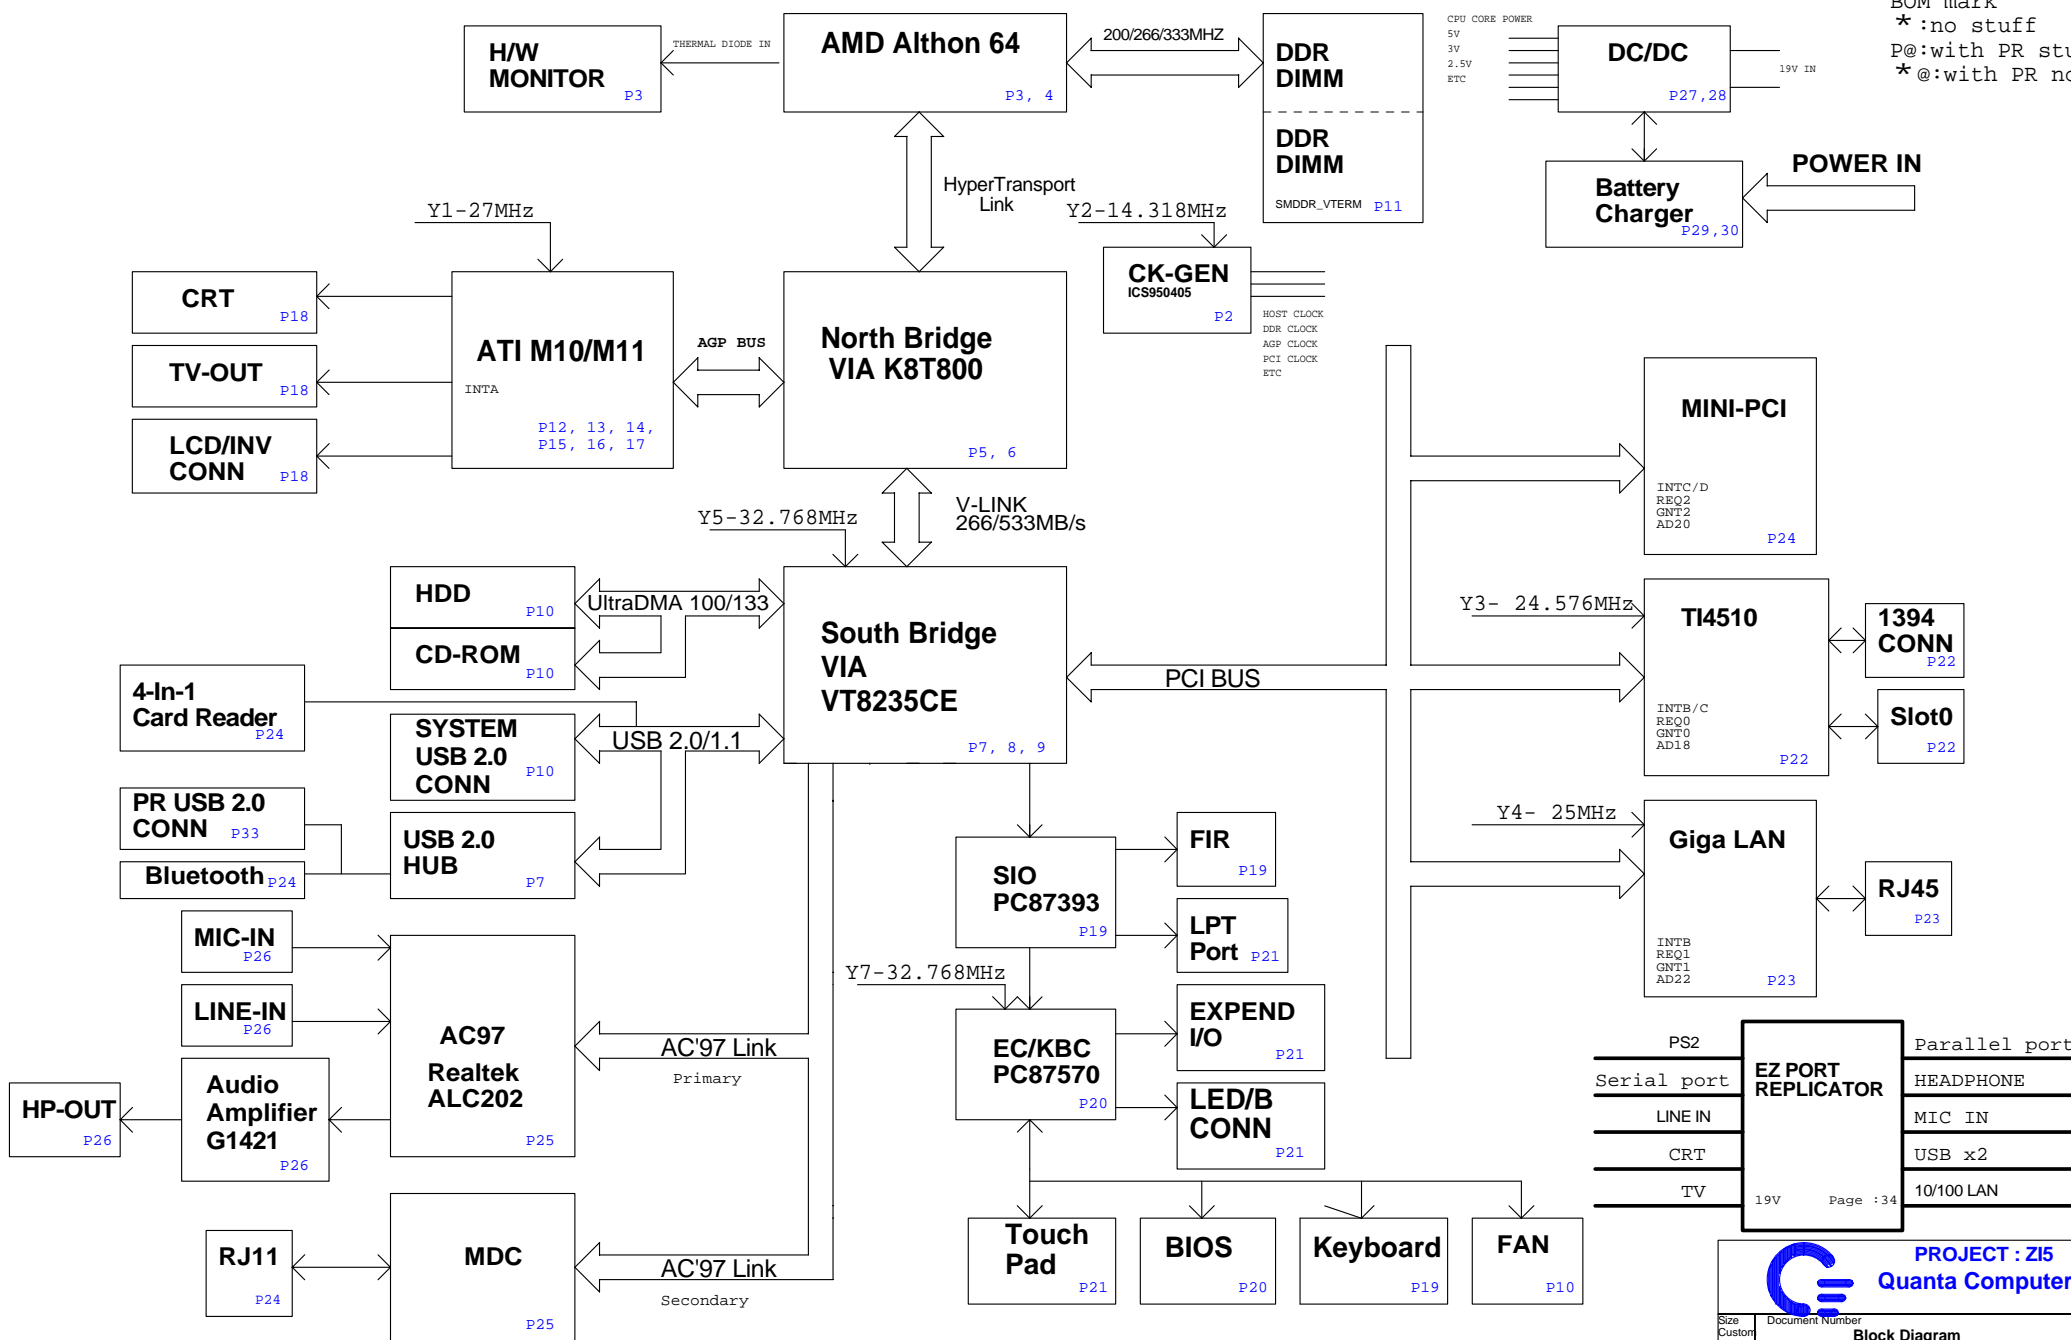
BOM mark
*:no stuff
P@:with PR stu
*@:with PR no

H/W MONITOR P3
THERMAL DIODE IN
AMD Althon 64 P3, 4
200/266/333MHZ
DDR DIMM
DDR DIMM
SMDDR_VTERM P11
CPU CORE POWER
5V
3V
2.5V
ETC
DC/DC P27,28
19V IN
Battery Charger P29,30
POWER IN
HyperTransport Link
Y1-27MHz
Y2-14.318MHz
CK-GEN ICS950405 P2
HOST CLOCK
DDR CLOCK
AGP CLOCK
PCI CLOCK
ETC
CRT P18
TV-OUT P18
LCD/INV CONN P18
ATI M10/M11
INTA
P12, 13, 14, P15, 16, 17
AGP BUS
North Bridge VIA K8T800 P5, 6
MINI-PCI
INTC/D
REQ2
GNT2
AD20
P24
Y5-32.768MHz
V-LINK 266/533MB/s
HDD P10
CD-ROM P10
UltraDMA 100/133
South Bridge VIA VT8235CE P7, 8, 9
Y3- 24.576MHz
TI4510
INTB/C
REQ0
GNT0
AD18
P22
1394 CONN P22
Slot0 P22
4-In-1 Card Reader P24
PCI BUS
SYSTEM USB 2.0 CONN P10
USB 2.0/1.1
PR USB 2.0 CONN P33
Bluetooth P24
USB 2.0 HUB P7
Y4- 25MHz
Giga LAN
INTB
REQ1
GNT1
AD22
P23
RJ45 P23
SIO PC87393 P19
FIR P19
LPT Port P21
MIC-IN P26
LINE-IN P26
AC97 Realtek ALC202 P25
Y7-32.768MHz
EXPEND I/O P21
EC/KBC PC87570 P20
LED/B CONN P21
AC'97 Link
Primary
HP-OUT P26
Audio Amplifier G1421 P26
PS2
Serial port
LINE IN
CRT
TV
EZ PORT REPLICATOR
19V
Page :34
Parallel port
HEADPHONE
MIC IN
USB x2
10/100 LAN
Touch Pad P21
BIOS P20
Keyboard P19
FAN P10
RJ11 P24
MDC P25
AC'97 Link
Secondary
PROJECT : ZI5
Quanta Computer
Size
Custom
Document Number
Block Diagram